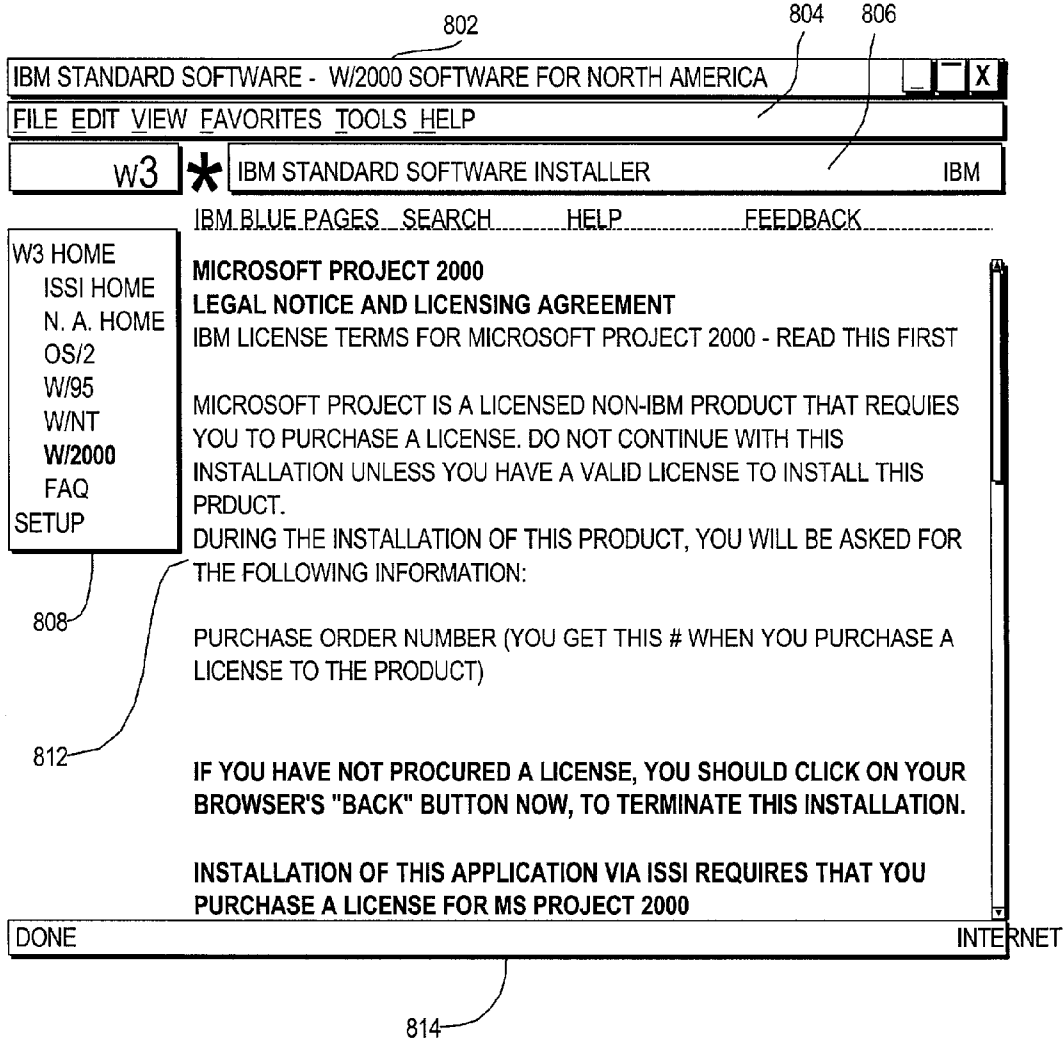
802

804 806

IBM STANDARD SOFTWARE - W/2000 SOFTWARE FOR NORTH AMERICA

X

FILE EDIT VIEW FAVORITES TOOLS HELP

w3 * IBM STANDARD SOFTWARE INSTALLER IBM

IBM BLUE PAGES SEARCH HELP FEEDBACK

W3 HOME
ISSI HOME
N. A. HOME
OS/2
W/95
W/NT
W/2000
FAQ
SETUP

MICROSOFT PROJECT 2000
LEGAL NOTICE AND LICENSING AGREEMENT
IBM LICENSE TERMS FOR MICROSOFT PROJECT 2000 - READ THIS FIRST

MICROSOFT PROJECT IS A LICENSED NON-IBM PRODUCT THAT REQUIES YOU TO PURCHASE A LICENSE. DO NOT CONTINUE WITH THIS INSTALLATION UNLESS YOU HAVE A VALID LICENSE TO INSTALL THIS PRDUCT.
DURING THE INSTALLATION OF THIS PRODUCT, YOU WILL BE ASKED FOR THE FOLLOWING INFORMATION:

PURCHASE ORDER NUMBER (YOU GET THIS # WHEN YOU PURCHASE A LICENSE TO THE PRODUCT)

808

812

IF YOU HAVE NOT PROCURED A LICENSE, YOU SHOULD CLICK ON YOUR BROWSER'S "BACK" BUTTON NOW, TO TERMINATE THIS INSTALLATION.

INSTALLATION OF THIS APPLICATION VIA ISSI REQUIRES THAT YOU PURCHASE A LICENSE FOR MS PROJECT 2000

DONE INTERNET

814